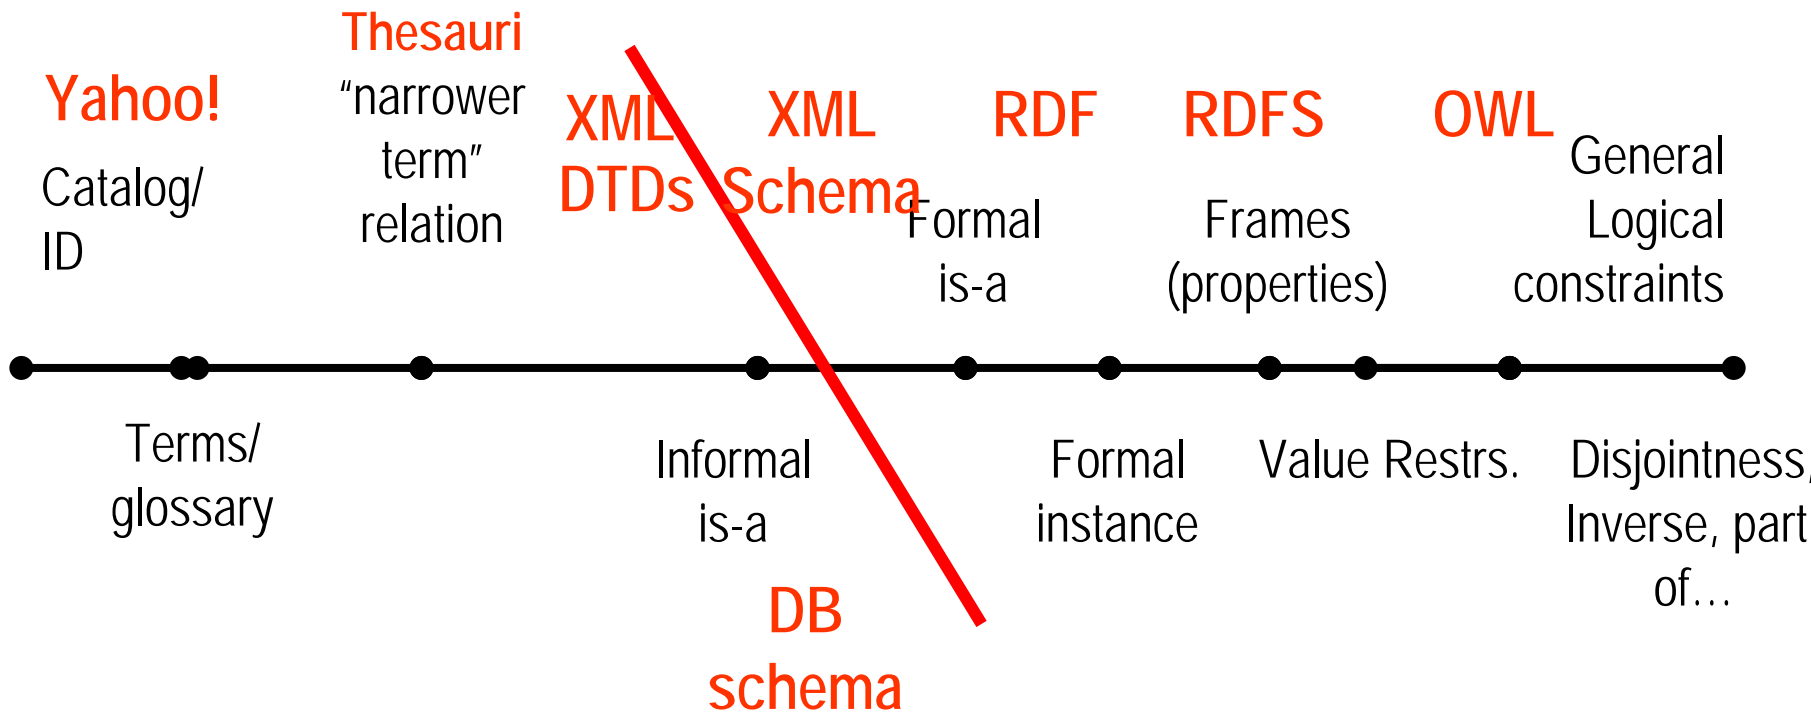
Thesauri
"narrower term" relation

Yahoo!
Catalog/ ID

XML DTDs

XML Schema

RDF

RDFS

OWL

Formal is-a

Frames (properties)

General Logical constraints

Terms/ glossary

Informal is-a

Formal instance

Value Restrs.

Disjointness, Inverse, part of...

DB schema